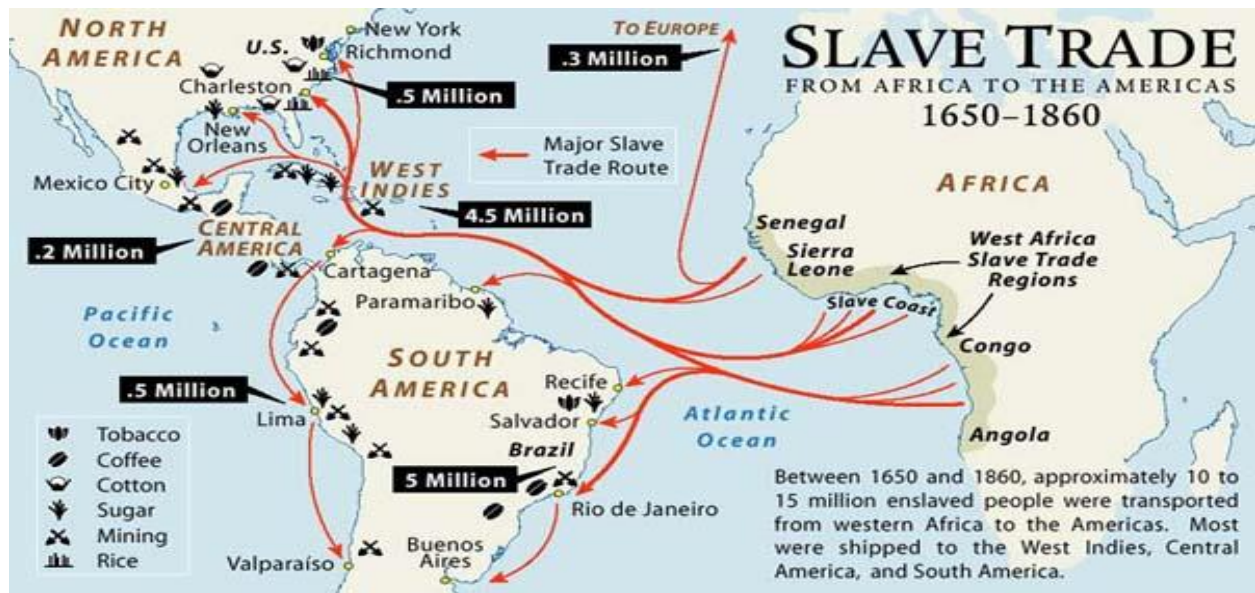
SLAVE TRADE
FROM AFRICA TO THE AMERICAS
1650–1860

NORTH AMERICA
U.S.
New York
Richmond
Charleston
New Orleans
Mexico City
TO EUROPE
.3 Million
.5 Million
Major Slave Trade Route
WEST INDIES
4.5 Million
CENTRAL AMERICA
.2 Million
Cartagena
Paramaribo
AFRICA
Senegal
Sierra Leone
West Africa Slave Trade Regions
Slave Coast
Congo
Angola
Pacific Ocean
SOUTH AMERICA
.5 Million
Lima
Recife
Salvador
Brazil
5 Million
Rio de Janeiro
Valparaíso
Buenos Aires
Atlantic Ocean

Tobacco
Coffee
Cotton
Sugar
Mining
Rice

Between 1650 and 1860, approximately 10 to 15 million enslaved people were transported from western Africa to the Americas. Most were shipped to the West Indies, Central America, and South America.